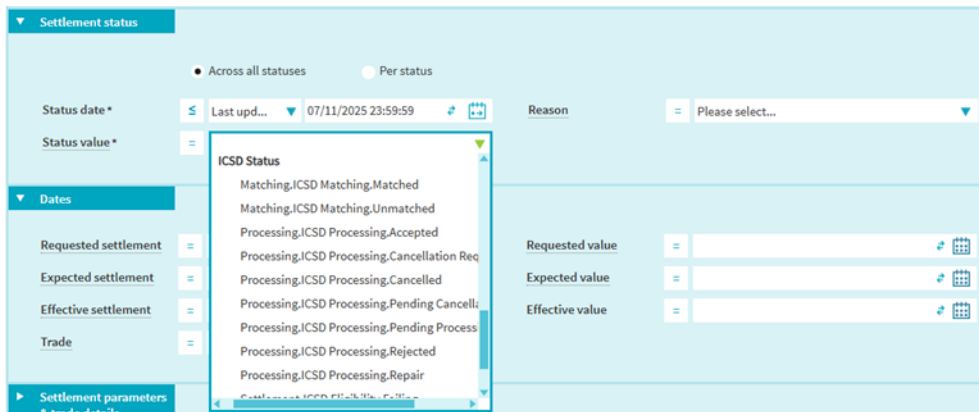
Settlement status

Across all statuses

Per status

Status date *

≤

Last upd...

07/11/2025 23:59:59

Reason

=

Please select...

Status value *

=

ICSD Status

Matching.ICSD Matching.Matched

Matching.ICSD Matching.Unmatched

Processing.ICSD Processing.Accepted

Processing.ICSD Processing.Cancellation Req

Processing.ICSD Processing.Cancelled

Processing.ICSD Processing.Pending Cancella

Processing.ICSD Processing.Pending Processi

Processing.ICSD Processing.Rejected

Processing.ICSD Processing.Repair

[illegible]

Dates

Requested settlement

=

Requested value

=

Expected settlement

=

Expected value

=

Effective settlement

=

Effective value

=

Trade

=

Settlement parameters & trade details